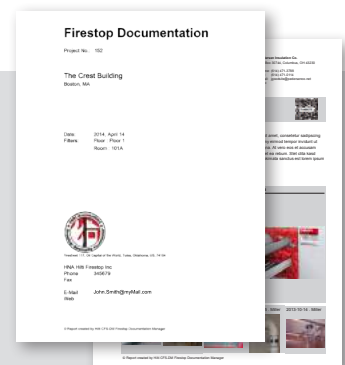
Firestop Documentation

Project No.: 192

The Crest Building
Boston, MA

Date: 2014, April 14
Filters: Floor: Floor 1
Room: 101A

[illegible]

HNA Hilti Firestop Inc
Phone 345679
Fax

E-Mail John.Smith@myMail.com
Web

© Report created by Hilti CFS DM Firestop Documentation Manager

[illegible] Insulation Co.
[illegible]
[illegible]
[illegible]

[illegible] amet, consetetur sadipscing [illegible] eirmod tempor invidunt ut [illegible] At vero eos et accusam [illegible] rebum. Stet clita kasd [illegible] dolor sit amet. Lorem ipsum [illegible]

2012-10-14 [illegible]

© Report created by Hilti CFS DM Firestop Documentation Manager